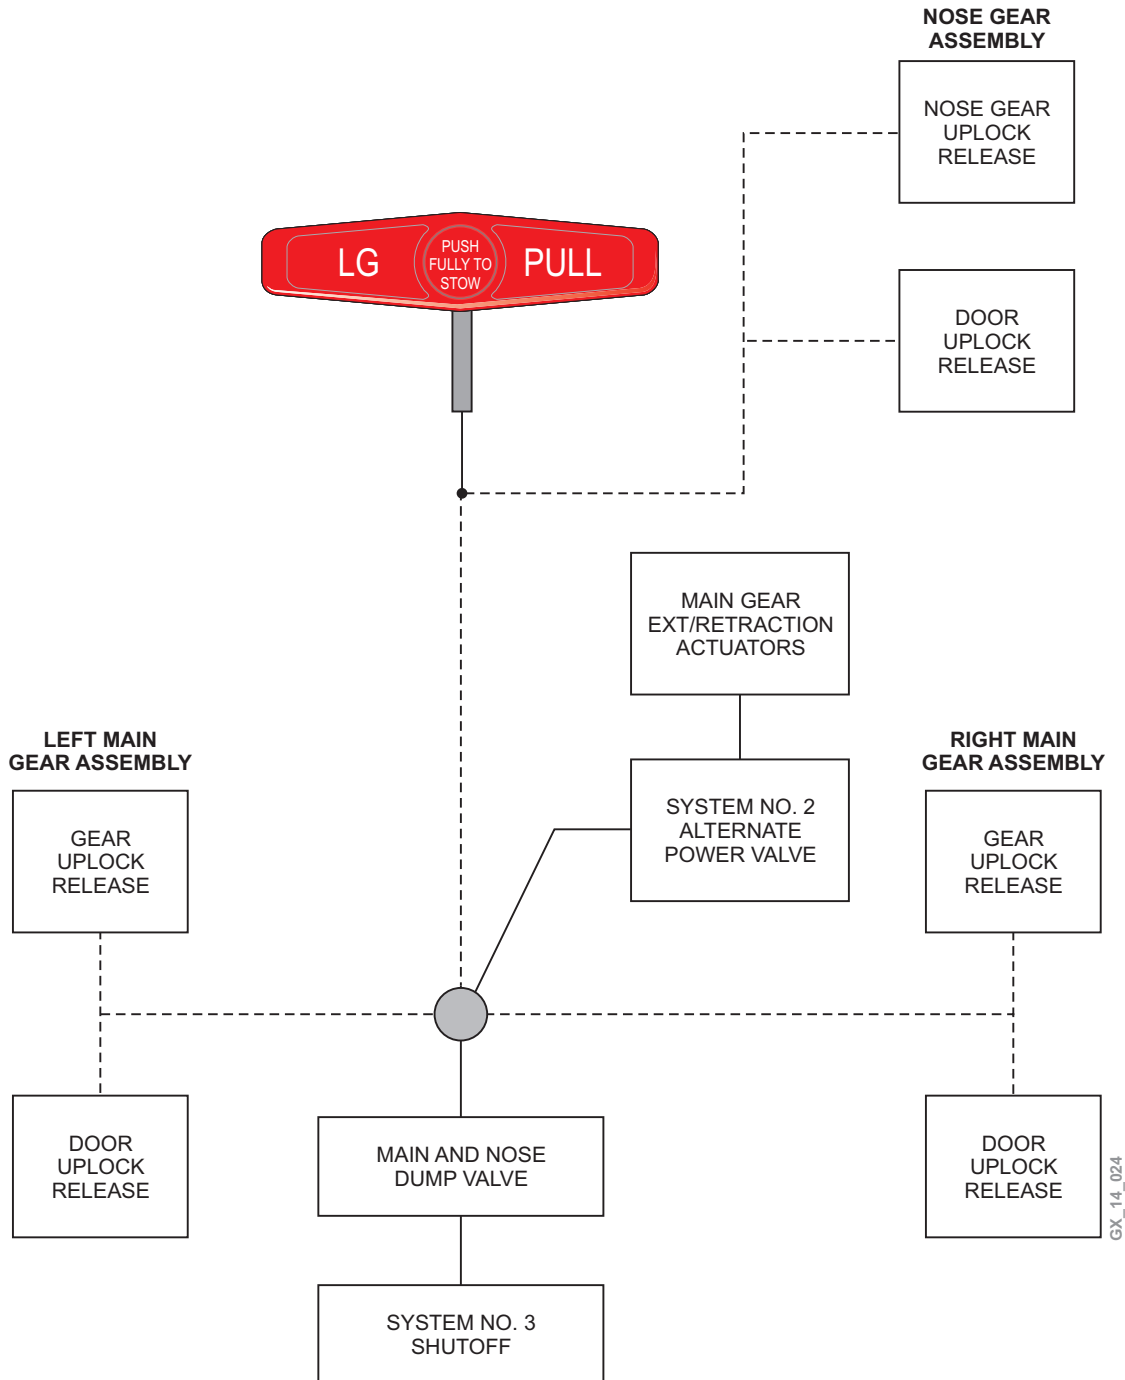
NOSE GEAR ASSEMBLY

NOSE GEAR UPLOCK RELEASE

LG PUSH FULLY TO STOW PULL

DOOR UPLOCK RELEASE

MAIN GEAR EXT/RETRACTION ACTUATORS

LEFT MAIN GEAR ASSEMBLY

GEAR UPLOCK RELEASE

SYSTEM NO. 2 ALTERNATE POWER VALVE

RIGHT MAIN GEAR ASSEMBLY

GEAR UPLOCK RELEASE

DOOR UPLOCK RELEASE

MAIN AND NOSE DUMP VALVE

DOOR UPLOCK RELEASE

GX_14_024

SYSTEM NO. 3 SHUTOFF